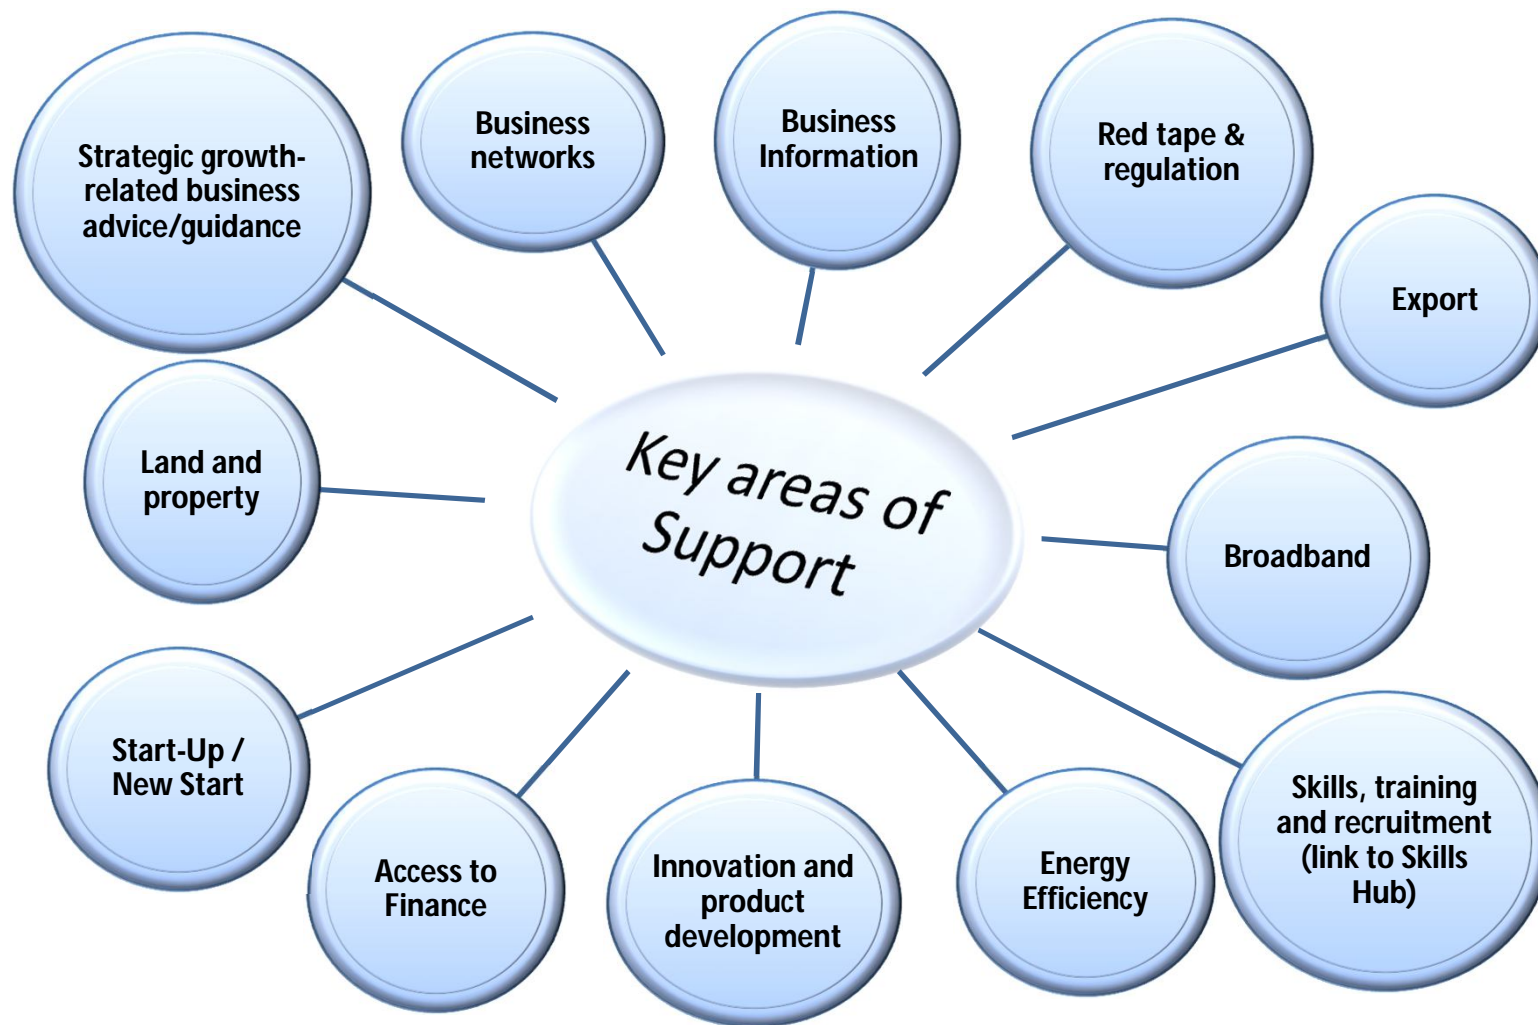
Key areas of Support

Strategic growth-related business advice/guidance

Business networks

Business Information

Red tape & regulation

Export

Land and property

Broadband

Start-Up / New Start

Access to Finance

Innovation and product development

Energy Efficiency

Skills, training and recruitment (link to Skills Hub)